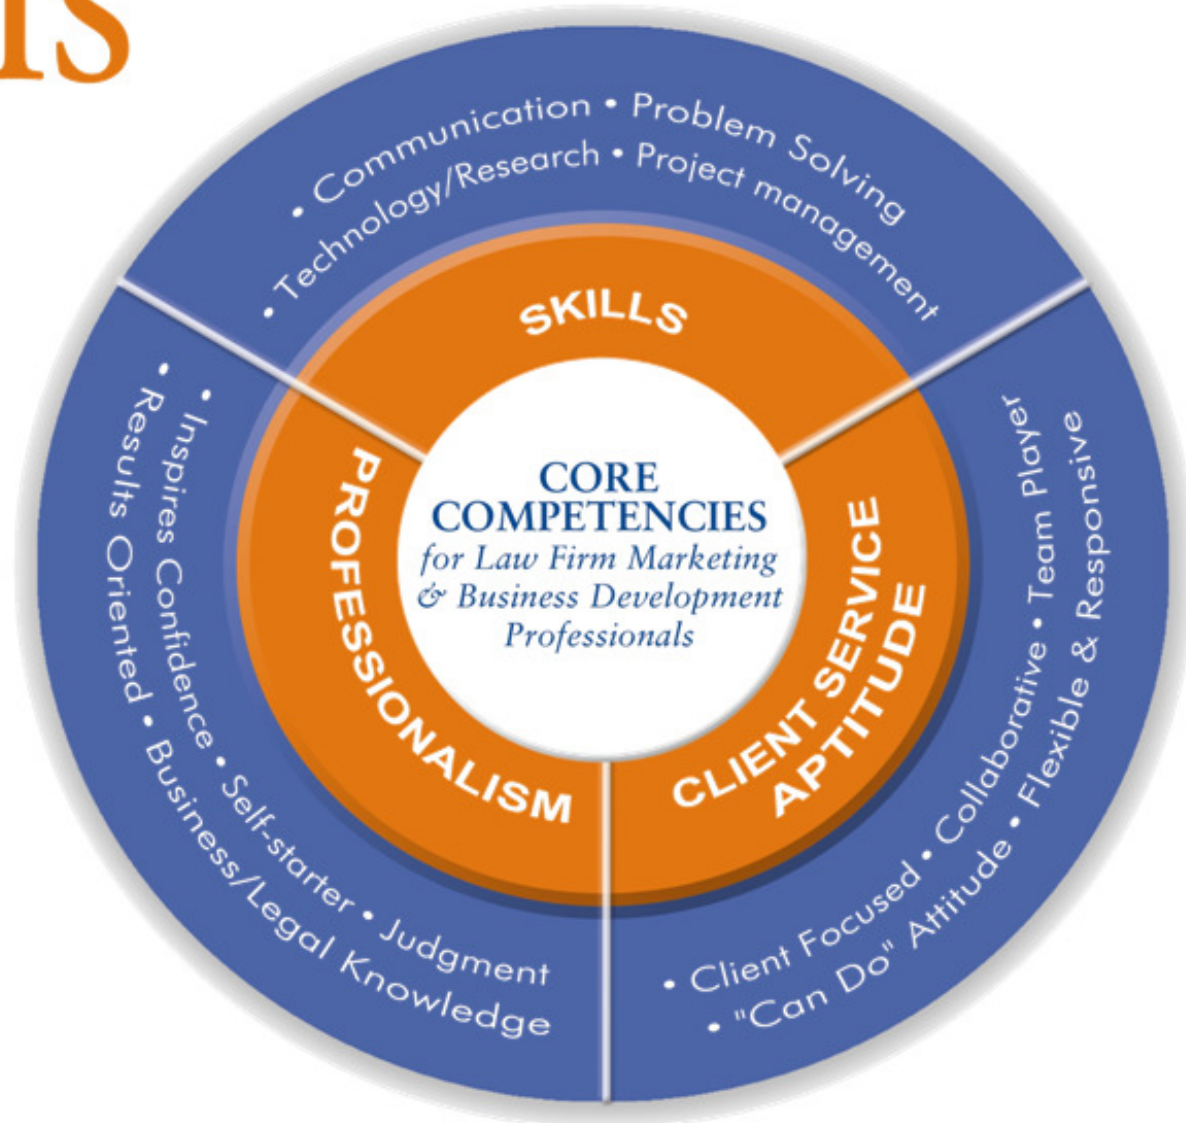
ts

• Communication • Problem Solving
• Technology/Research • Project management

SKILLS

CORE COMPETENCIES
for Law Firm Marketing & Business Development Professionals

PROFESSIONALISM

CLIENT SERVICE APTITUDE

• Inspires Confidence • Self-starter • Judgment
• Results Oriented • Business/Legal Knowledge

• Client Focused • Collaborative • Team Player
• "Can Do" Attitude • Flexible & Responsive